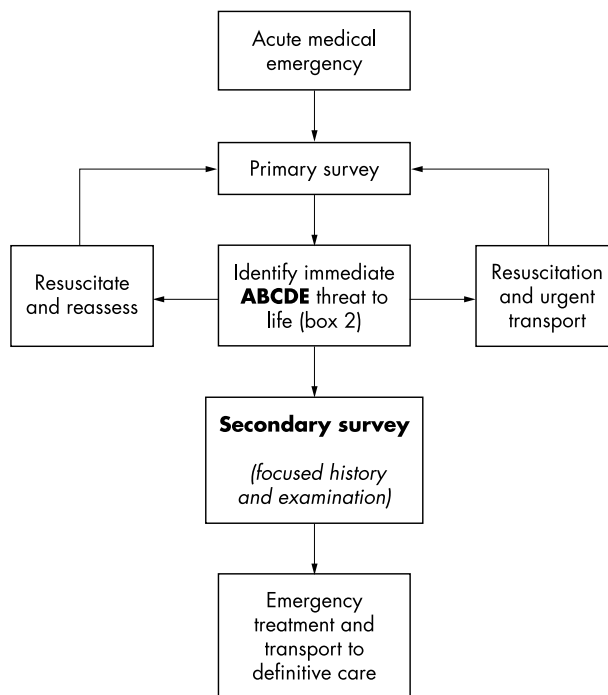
Acute medical emergency

Primary survey

Resuscitate and reassess

Identify immediate **ABCDE** threat to life (box 2)

Resuscitation and urgent transport

**Secondary survey**

*(focused history and examination)*

Emergency treatment and transport to definitive care